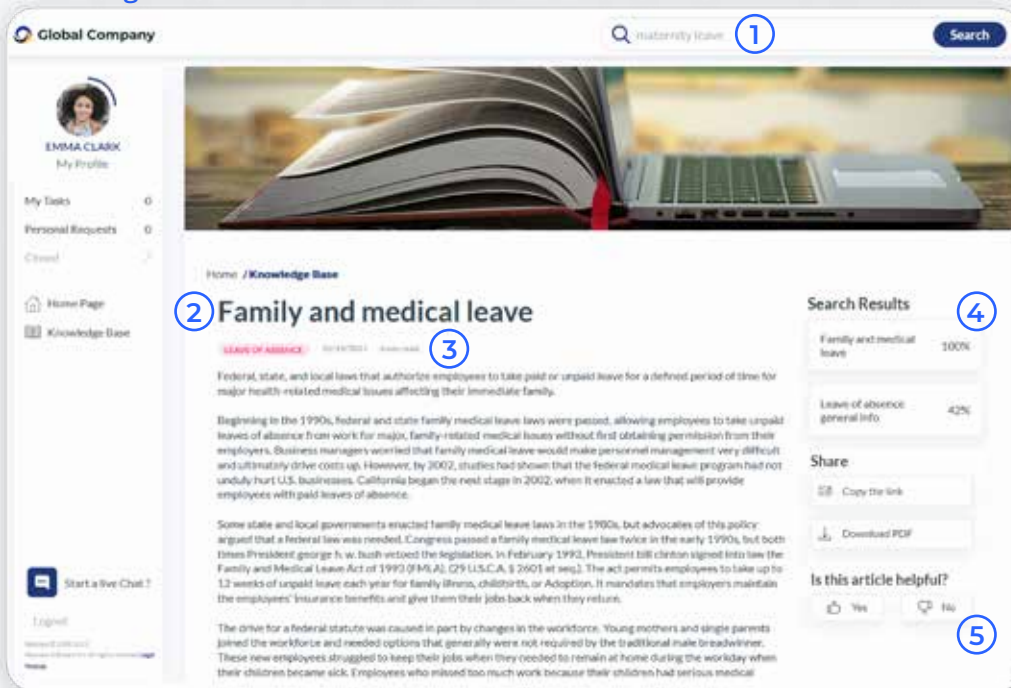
Global Company

maternity leave

1

Search

EMMA CLARK
My Profile

My Tasks 0

Personal Requests 0

Closed

Home Page

Knowledge Base

Start a live Chat?

Logout

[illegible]

Home / Knowledge Base

2

Family and medical leave

LEAVE OF ABSENCE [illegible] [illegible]

3

Federal, state, and local laws that authorize employees to take paid or unpaid leave for a defined period of time for major health-related medical issues affecting their immediate family.

Beginning in the 1990s, federal and state family medical leave laws were passed, allowing employees to take unpaid leaves of absence from work for major, family-related medical issues without first obtaining permission from their employers. Business managers worried that family medical leave would make personnel management very difficult and ultimately drive costs up. However, by 2002, studies had shown that the federal medical leave program had not unduly hurt U.S. businesses. California began the next stage in 2002, when it enacted a law that will provide employees with paid leaves of absence.

Some state and local governments enacted family medical leave laws in the 1980s, but advocates of this policy argued that a federal law was needed. Congress passed a family medical leave law twice in the early 1990s, but both times President george h. w. bush vetoed the legislation. In February 1993, President bill clinton signed into law the Family and Medical Leave Act of 1993 (FMLA), (29 U.S.C.A. § 2601 et seq.). The act permits employees to take up to 12 weeks of unpaid leave each year for family illness, childbirth, or Adoption. It mandates that employers maintain the employees' insurance benefits and give them their jobs back when they return.

The drive for a federal statute was caused in part by changes in the workforce. Young mothers and single parents joined the workforce and needed options that generally were not required by the traditional male breadwinner. These new employees struggled to keep their jobs when they needed to remain at home during the workday when their children became sick. Employees who missed too much work because their children had serious medical

Search Results

4

Family and medical leave 100%

Leave of absence general info 42%

Share

Copy the link

Download PDF

Is this article helpful?

Yes

No

5